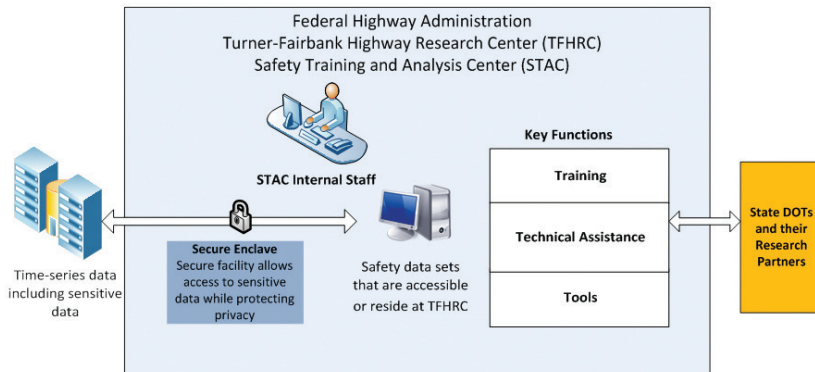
Federal Highway Administration
Turner-Fairbank Highway Research Center (TFHRC)
Safety Training and Analysis Center (STAC)

STAC Internal Staff

Key Functions

Training

Technical Assistance

Tools

State DOTs and their Research Partners

Time-series data including sensitive data

Secure Enclave
Secure facility allows access to sensitive data while protecting privacy

Safety data sets that are accessible or reside at TFHRC